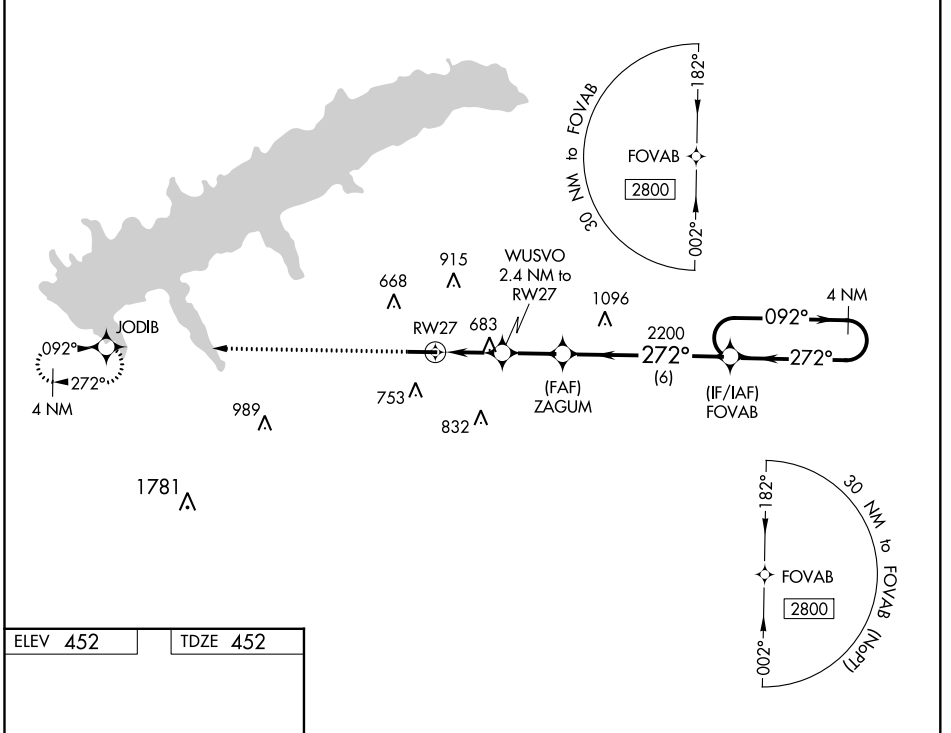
30 NM to FOVAB
182°
FOVAB
2800
002°

915
668
WUSVO
2.4 NM to
RW27
1096
4 NM
092°
JODIB
RW27
683
2200
272°
(6)
092°
272°
272°
4 NM
753
(FAF)
ZAGUM
(IF/IAF)
FOVAB
989
832

1781

30 NM to FOVAB (NoPT)
182°
FOVAB
2800
002°

ELEV 452
TDZE 452